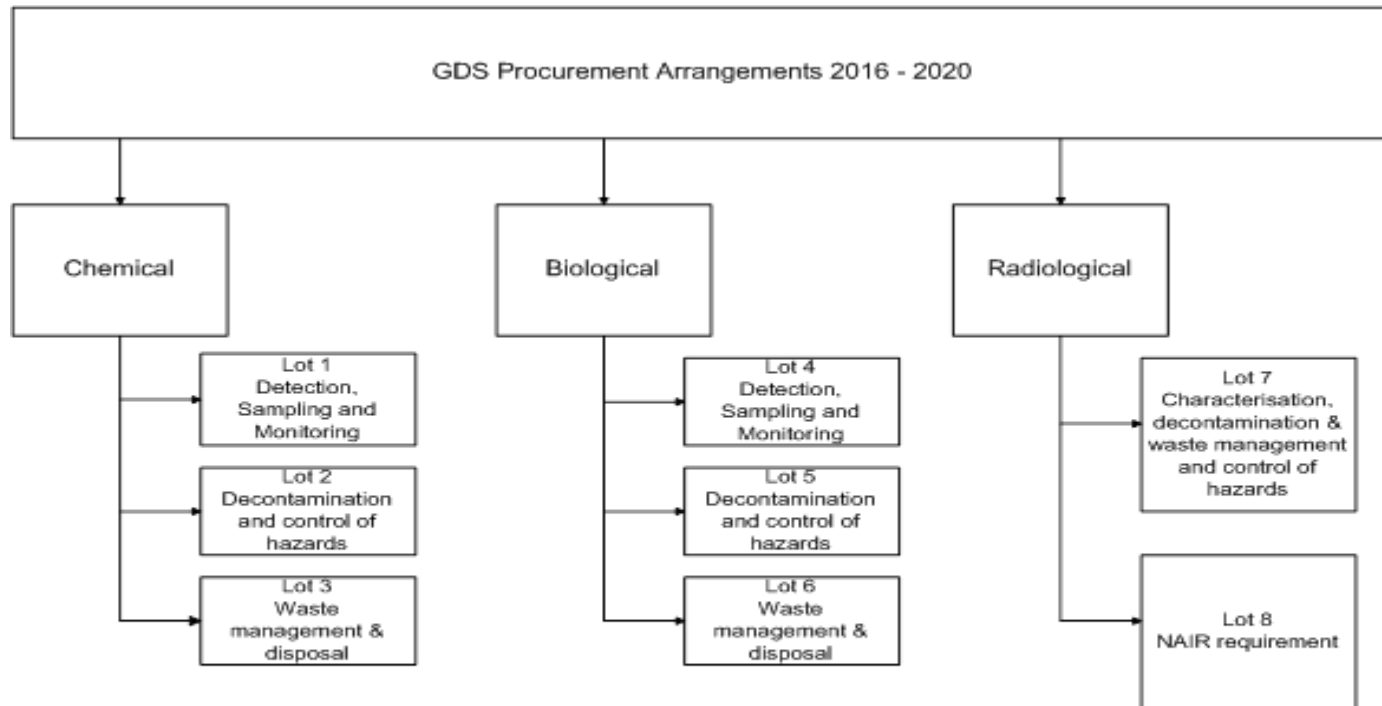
GDS Procurement Arrangements 2016 - 2020

Chemical

Lot 1
Detection, Sampling and Monitoring

Lot 2
Decontamination and control of hazards

Lot 3
Waste management & disposal

Biological

Lot 4
Detection, Sampling and Monitoring

Lot 5
Decontamination and control of hazards

Lot 6
Waste management & disposal

Radiological

Lot 7
Characterisation, decontamination & waste management and control of hazards

Lot 8
NAIR requirement